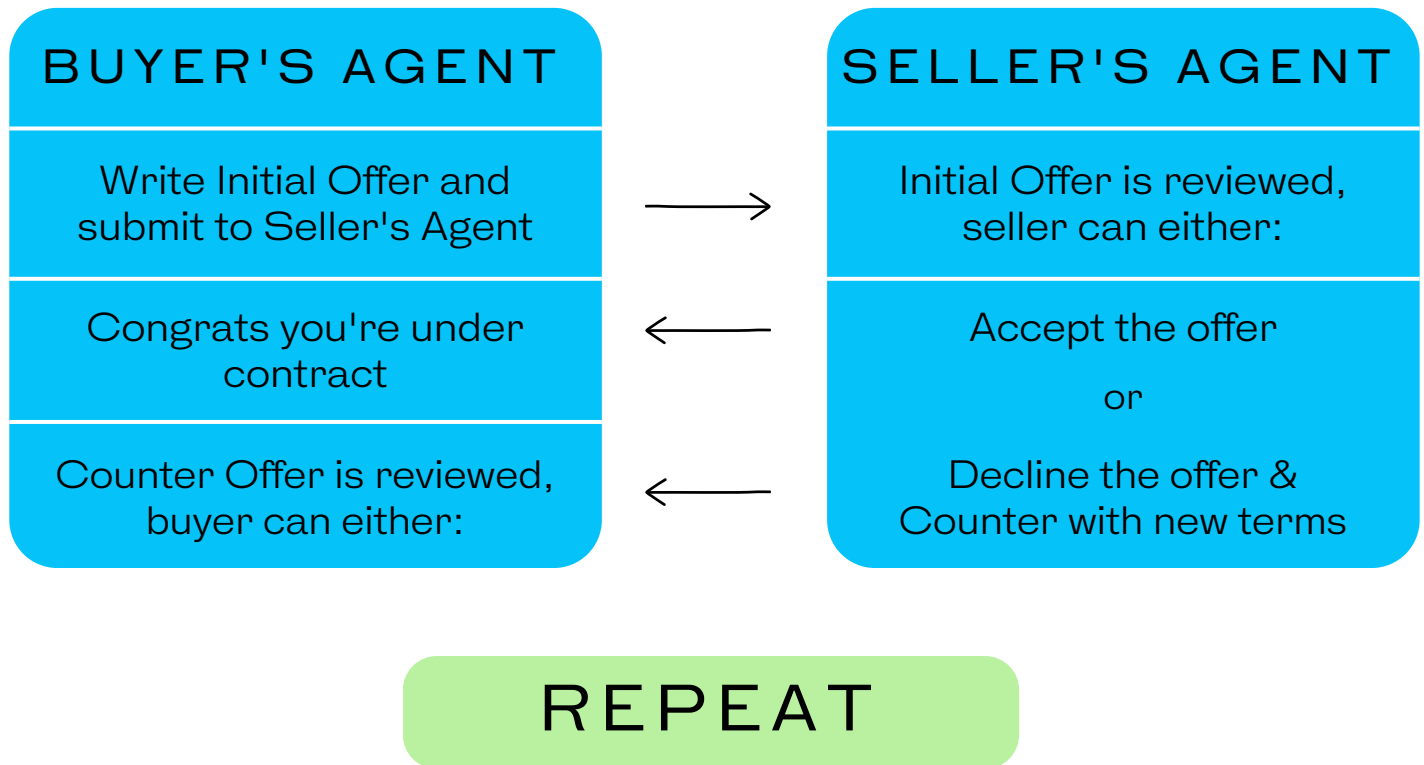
BUYER'S AGENT

Write Initial Offer and submit to Seller's Agent

Congrats you're under contract

Counter Offer is reviewed, buyer can either:

SELLER'S AGENT

Initial Offer is reviewed, seller can either:

Accept the offer

or

Decline the offer & Counter with new terms

REPEAT